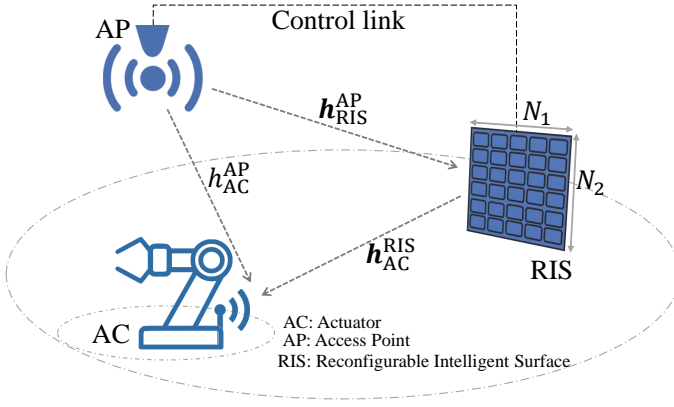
AP

Control link

$\boldsymbol{h}_{\mathrm{RIS}}^{\mathrm{AP}}$

$N_1$

$N_2$

$h_{\mathrm{AC}}^{\mathrm{AP}}$

$\boldsymbol{h}_{\mathrm{AC}}^{\mathrm{RIS}}$

RIS

AC

AC: Actuator
AP: Access Point
RIS: Reconfigurable Intelligent Surface